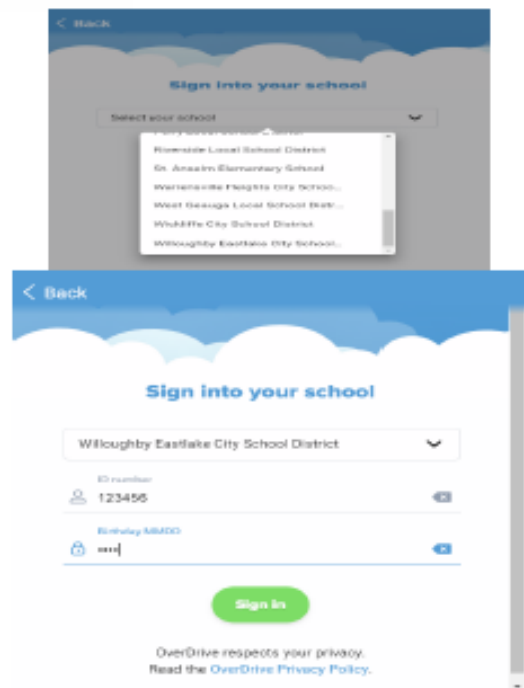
< Back

Sign into your school

Select your school

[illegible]
Riverside Local School District
St. Anselm Elementary School
Warrensville Heights City Schoo...
West Geauga Local School Distr...
Wickliffe City School District
Willoughby Eastlake City School...

< Back

Sign into your school

Willoughby Eastlake City School District

ID number
123456

Birthday MMDD
••••

Sign In

OverDrive respects your privacy.
Read the OverDrive Privacy Policy.